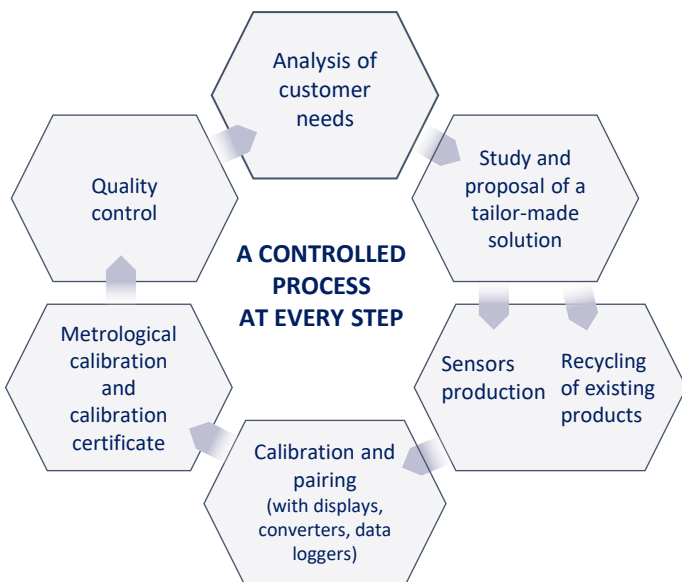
Analysis of customer needs

Study and proposal of a tailor-made solution

Sensors production

Recycling of existing products

Calibration and pairing (with displays, converters, data loggers)

Metrological calibration and calibration certificate

Quality control

A CONTROLLED PROCESS AT EVERY STEP